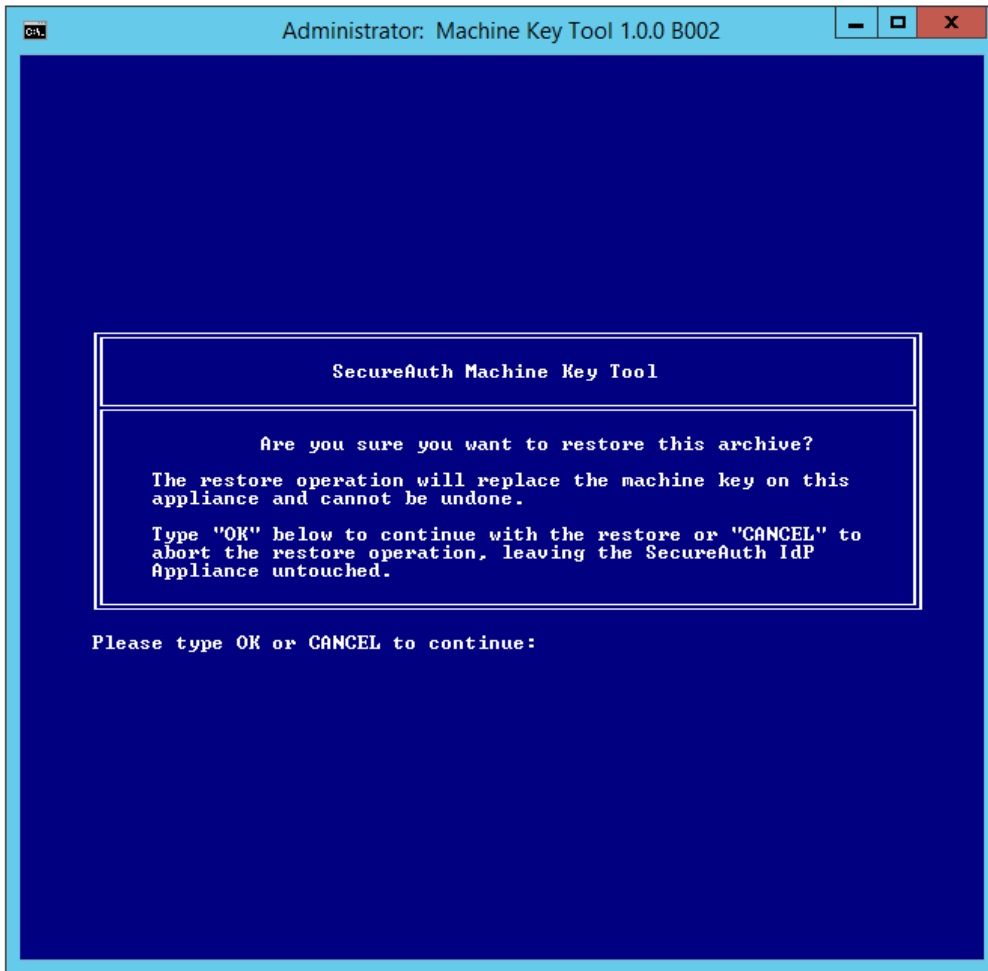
C:\

Administrator: Machine Key Tool 1.0.0 B002

SecureAuth Machine Key Tool

Are you sure you want to restore this archive?

The restore operation will replace the machine key on this appliance and cannot be undone.

Type "OK" below to continue with the restore or "CANCEL" to abort the restore operation, leaving the SecureAuth IdP Appliance untouched.

Please type OK or CANCEL to continue: